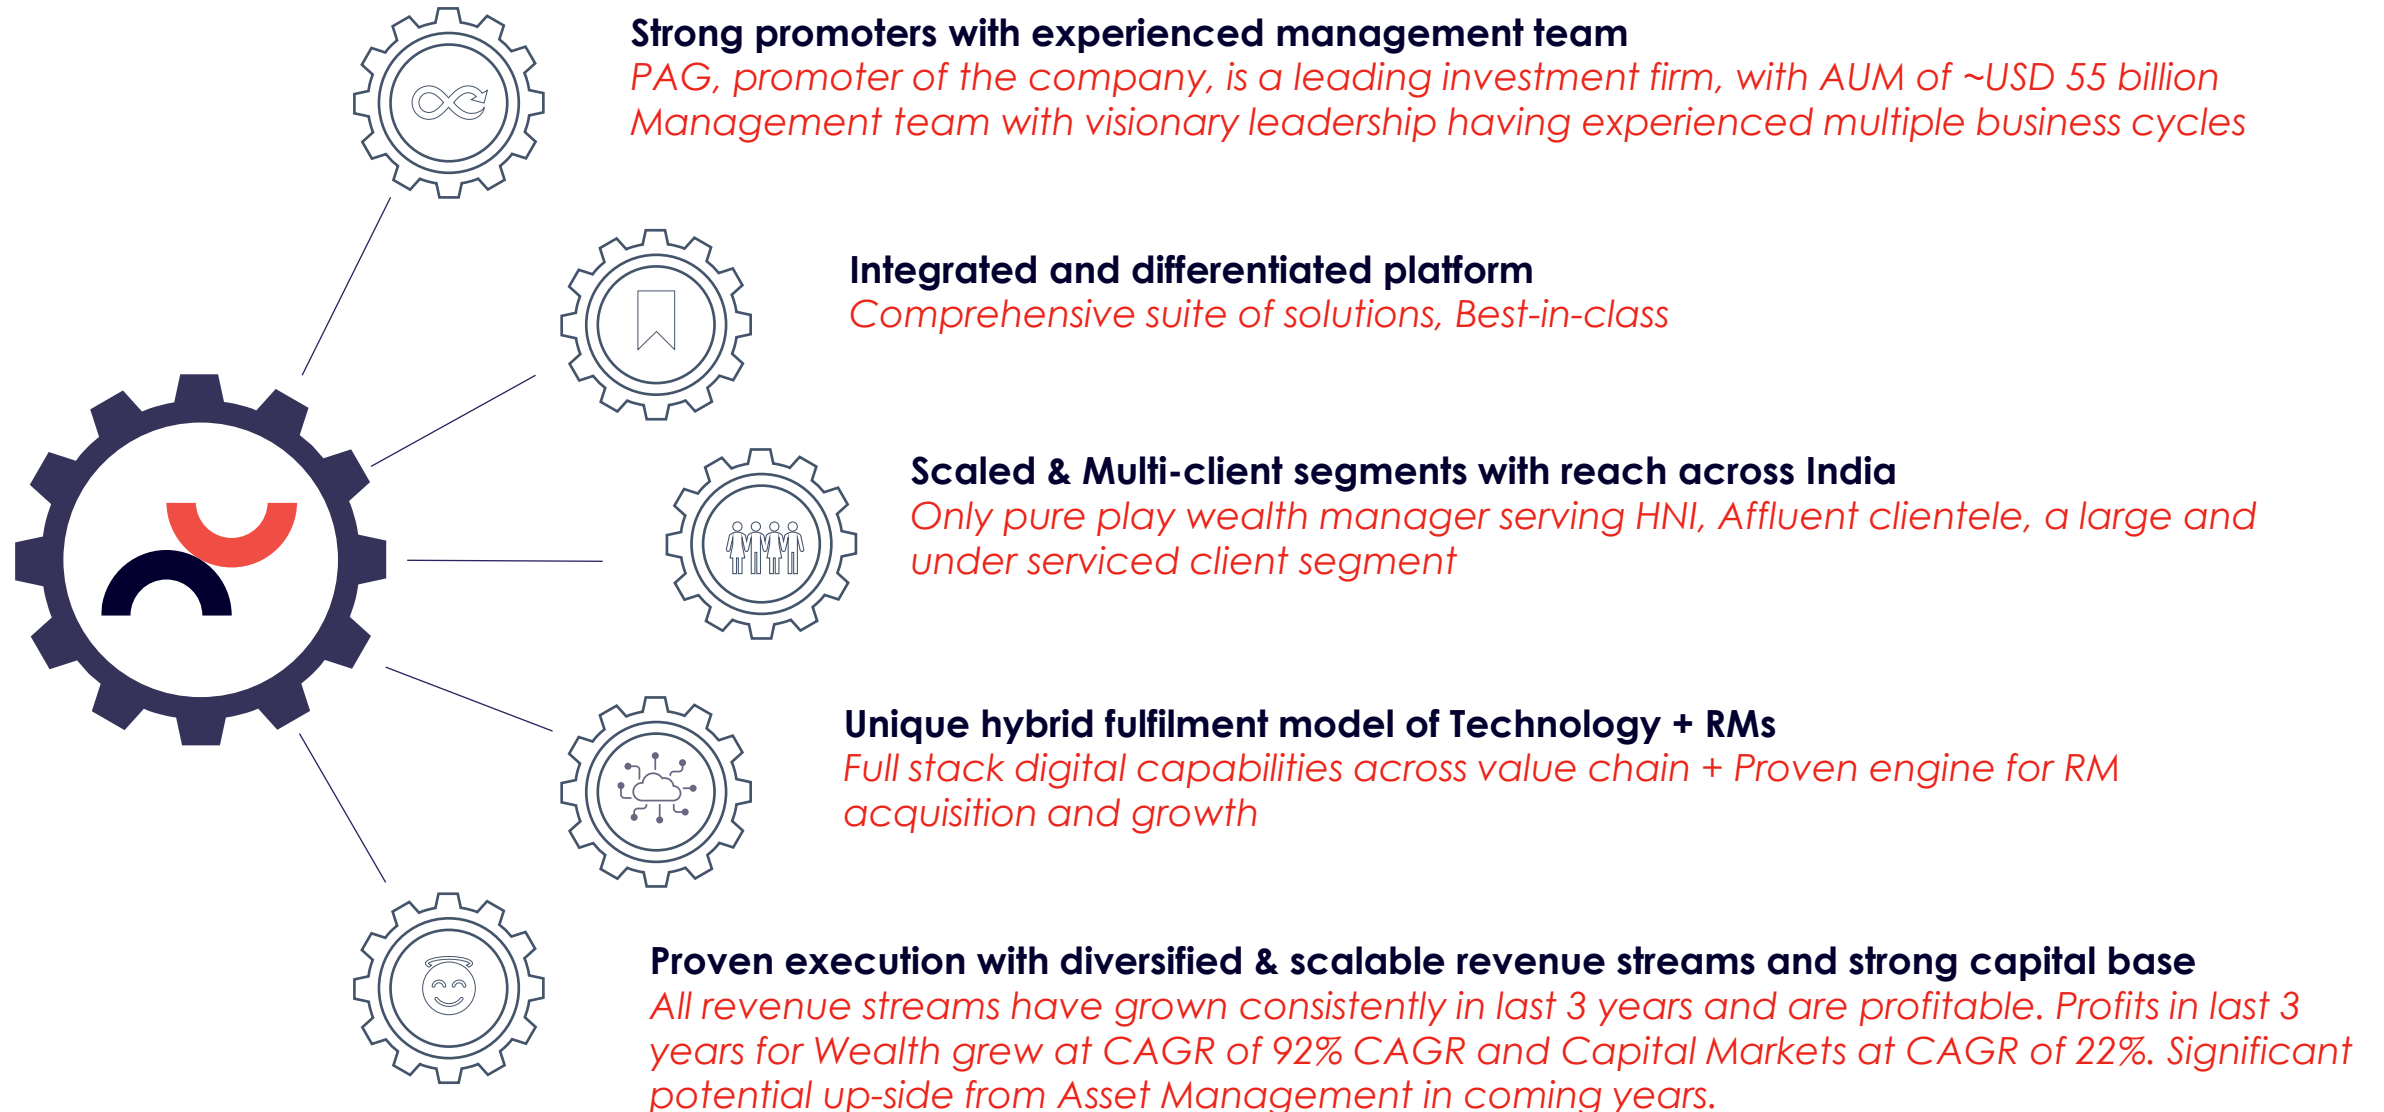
Strong promoters with experienced management team
PAG, promoter of the company, is a leading investment firm, with AUM of ~USD 55 billion
Management team with visionary leadership having experienced multiple business cycles

Integrated and differentiated platform
Comprehensive suite of solutions, Best-in-class

Scaled & Multi-client segments with reach across India
Only pure play wealth manager serving HNI, Affluent clientele, a large and under serviced client segment

Unique hybrid fulfilment model of Technology + RMs
Full stack digital capabilities across value chain + Proven engine for RM acquisition and growth

Proven execution with diversified & scalable revenue streams and strong capital base
All revenue streams have grown consistently in last 3 years and are profitable. Profits in last 3 years for Wealth grew at CAGR of 92% CAGR and Capital Markets at CAGR of 22%. Significant potential up-side from Asset Management in coming years.